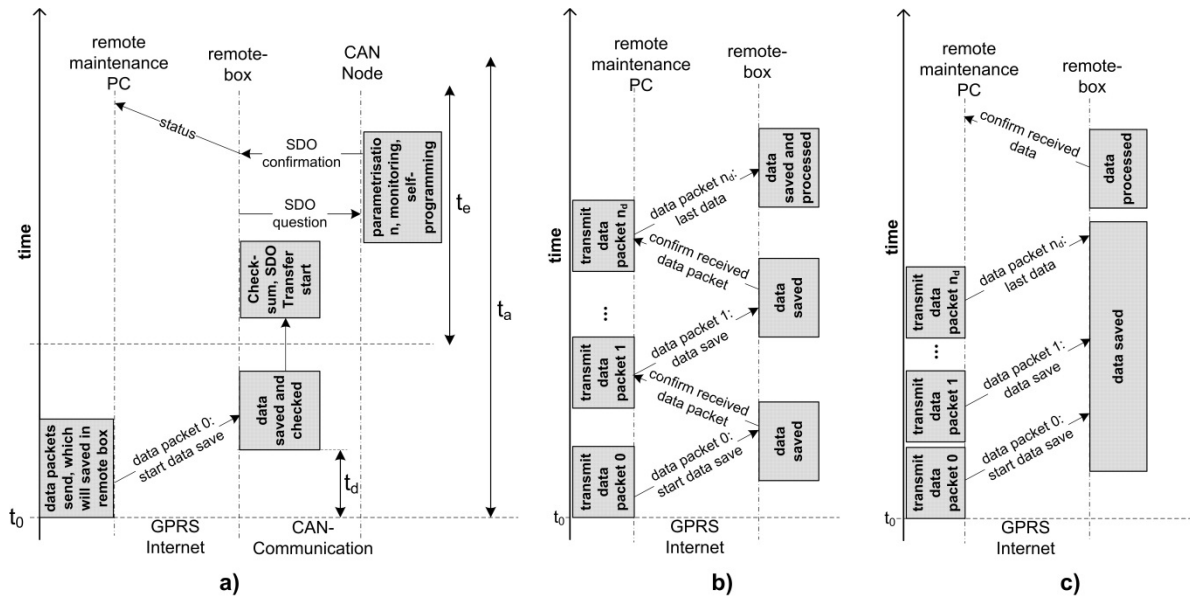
time

remote maintenance PC

remote-box

CAN Node

status

SDO confirmation

SDO question

parametrisation, monitoring, self-programming

$t_e$

$t_a$

Check-sum, SDO Transfer start

data saved and checked

data packet 0: start data save

data packets send, which will saved in remote box

$t_d$

$t_0$

GPRS Internet

CAN-Communication

a)

time

remote maintenance PC

remote-box

data packet $n_d$: last data

data saved and processed

transmit data packet $n_d$

confirm received data packet

data saved

...

data packet 1: data save

transmit data packet 1

confirm received data packet

data saved

transmit data packet 0

data packet 0: start data save

$t_0$

GPRS Internet

b)

time

remote maintenance PC

remote-box

confirm received data

data processed

data packet $n_d$: last data

transmit data packet $n_d$

...

data packet 1: data save

transmit data packet 1

data saved

transmit data packet 0

data packet 0: start data save

$t_0$

GPRS Internet

c)